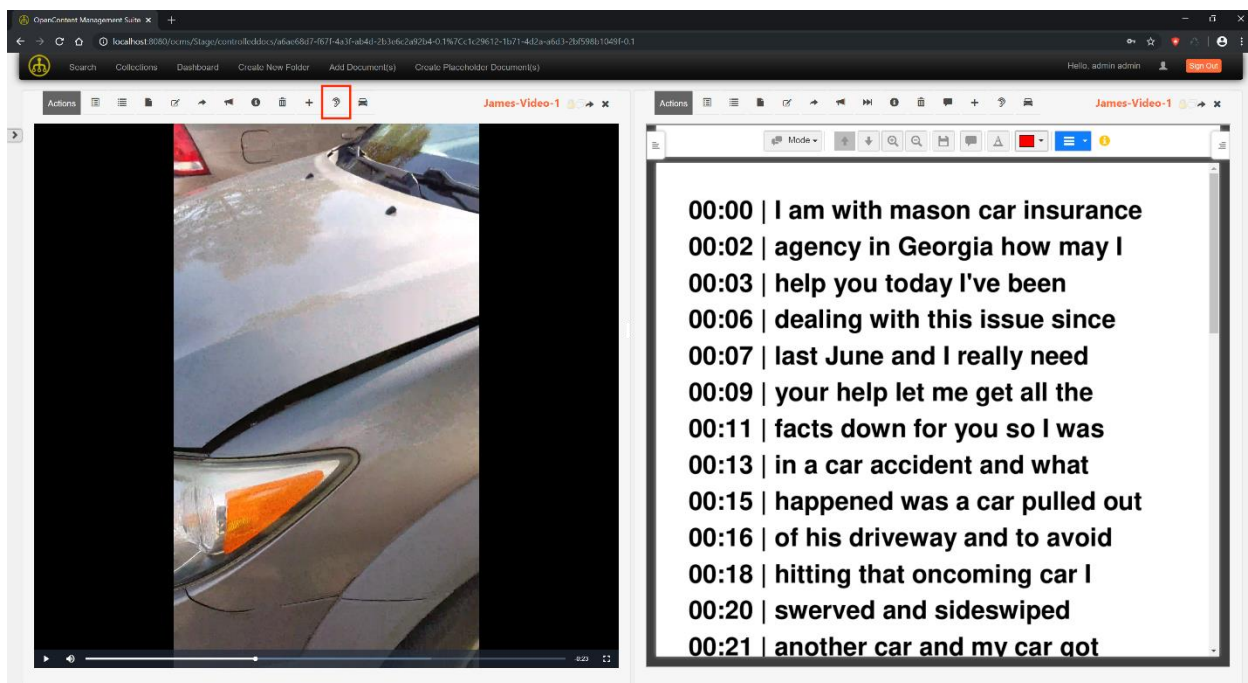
OpenContent Management Suite ×

localhost:8080/ocms/Stage/controlleddocs/a6ae68d7-f67f-4a3f-ab4d-2b3e6c2a92b4-0.1%7Cc1c29612-1b71-4d2a-a6d3-2bf598b1049f-0.1

Search Collections Dashboard Create New Folder Add Document(s) Create Placeholder Document(s)

Hello, admin admin Sign Out

Actions James-Video-1

0:23

Actions James-Video-1

Mode

00:00 | I am with mason car insurance
00:02 | agency in Georgia how may I
00:03 | help you today I've been
00:06 | dealing with this issue since
00:07 | last June and I really need
00:09 | your help let me get all the
00:11 | facts down for you so I was
00:13 | in a car accident and what
00:15 | happened was a car pulled out
00:16 | of his driveway and to avoid
00:18 | hitting that oncoming car I
00:20 | swerved and sideswiped
00:21 | another car and my car got